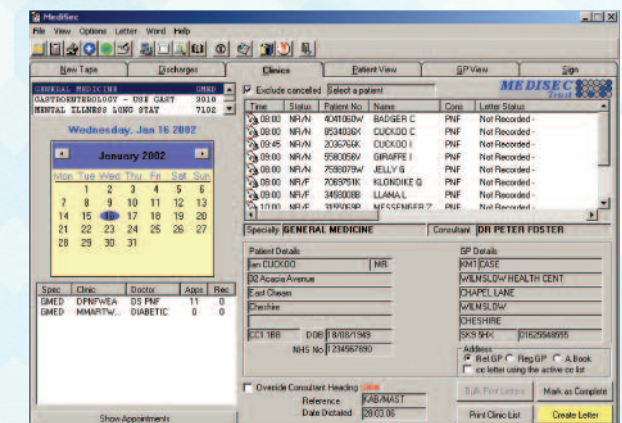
MediSec

File View Options Letter Word Help

New Tape | Discharges | Clinics | Patient View | GP View | Sign

MEDISEC

| | |
|---|---|
| GENERAL MEDICINE | GMED |
| GASTROENTEROLOGY - USE GAST | 3010 |
| MENTAL ILLNESS LONG STAY | 7102 |

Wednesday, Jan 16 2002

January 2002

| Mon | Tue | Wed | Thu | Fri | Sat | Sun |
|---|---|---|---|---|---|---|
| | 1 | 2 | 3 | 4 | 5 | 6 |
| 7 | 8 | 9 | 10 | 11 | 12 | 13 |
| 14 | 15 | 16 | 17 | 18 | 19 | 20 |
| 21 | 22 | 23 | 24 | 25 | 26 | 27 |
| 28 | 29 | 30 | 31 | | | |

| Spec | Clinic | Doctor | Apps | Rec |
|---|---|---|---|---|
| GMED | DPNFWEA | DS PNF | 11 | 0 |
| GMED | MMARTW... | DIABETIC | 0 | 0 |

Show Appointments

Exclude cancelled  Select a patient

| Time | Status | Patient No. | Name | Cons | Letter Status |
|---|---|---|---|---|---|
| 08:00 | NR/N | 4041060W | BADGER C | PNF | Not Recorded - |
| 08:00 | NR/N | 8534036X | CUCKOO C | PNF | Not Recorded - |
| 09:45 | NR/N | 2036766K | CUCKOO I | PNF | Not Recorded - |
| 09:00 | NR/N | 5580058V | GIRAFFE I | PNF | Not Recorded - |
| 09:00 | NR/N | 7598079W | JELLY G | PNF | Not Recorded - |
| 08:00 | NR/F | 7069751K | KLONDIKE G | PNF | Not Recorded - |
| 09:00 | NR/N | 3458008B | LLAMA L | PNF | Not Recorded - |
| 12:00 | NR/F | 3189069P | MESSENGER Z | PNF | Not Recorded - |

Specialty GENERAL MEDICINE  Consultant DR PETER FOSTER

Patient Details
Ian CUCKOO  MR
32 Acacia Avenue
East Cheam
Cheshire
CC1 1BB  DOB 18/08/1949
NHS No 1234567890

GP Details
KM1 CASE
WILMSLOW HEALTH CENT
CHAPEL LANE
WILMSLOW
CHESHIRE
SK9 5HX  01625548555

Address
Ref.GP  Reg GP  A.Book
cc letter using the active cc list

Override Consultant Heading
Reference KAB/MAST
Date Dictated 28.03.06

Bulk Print Letters  Mark as Complete
Print Clinic List  Create Letter